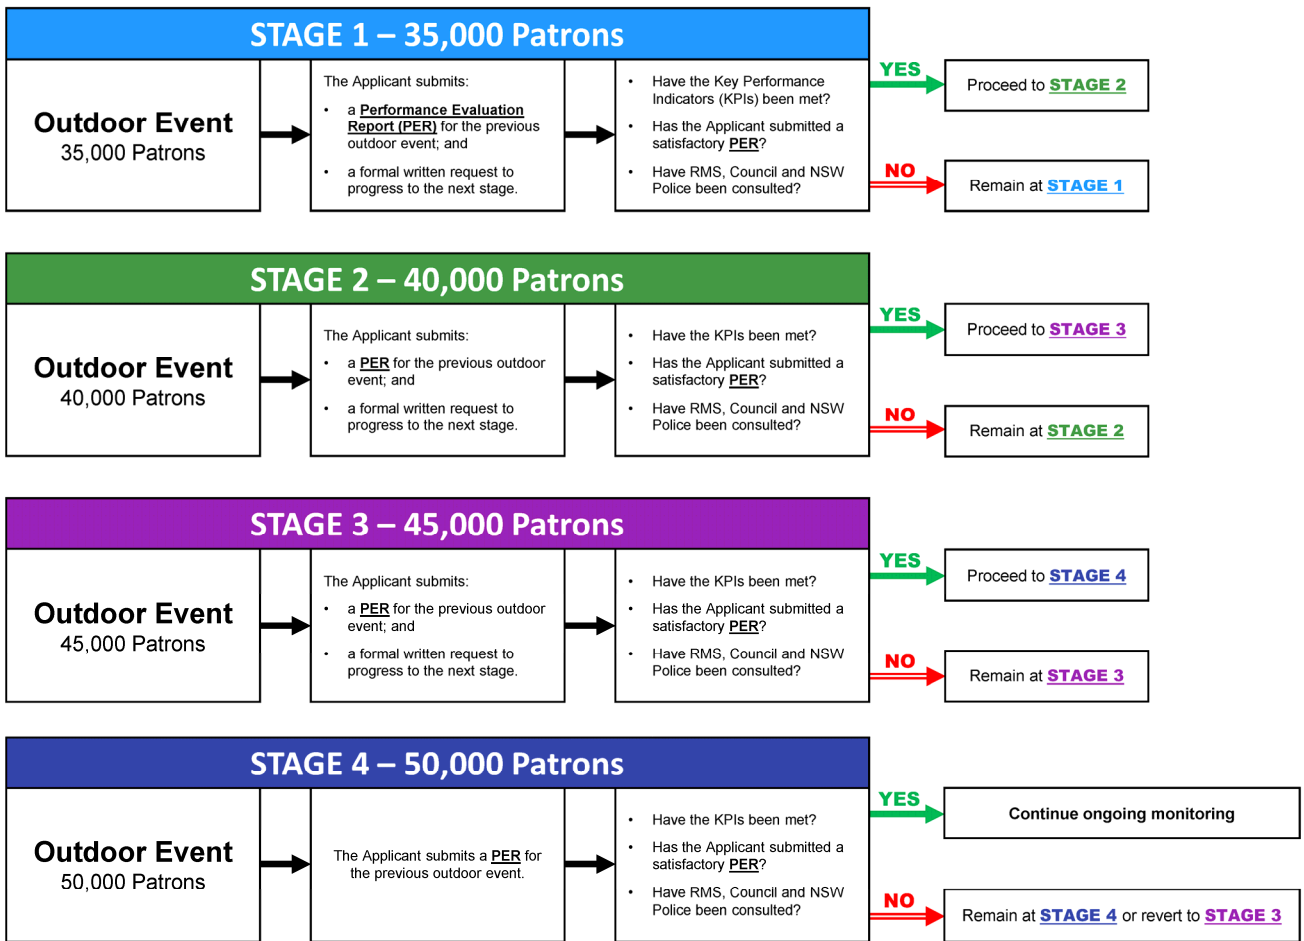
STAGE 1 – 35,000 Patrons

Outdoor Event
35,000 Patrons

The Applicant submits:
• a Performance Evaluation Report (PER) for the previous outdoor event; and
• a formal written request to progress to the next stage.

• Have the Key Performance Indicators (KPIs) been met?
• Has the Applicant submitted a satisfactory PER?
• Have RMS, Council and NSW Police been consulted?

YES
Proceed to STAGE 2

NO
Remain at STAGE 1

STAGE 2 – 40,000 Patrons

Outdoor Event
40,000 Patrons

The Applicant submits:
• a PER for the previous outdoor event; and
• a formal written request to progress to the next stage.

• Have the KPIs been met?
• Has the Applicant submitted a satisfactory PER?
• Have RMS, Council and NSW Police been consulted?

YES
Proceed to STAGE 3

NO
Remain at STAGE 2

STAGE 3 – 45,000 Patrons

Outdoor Event
45,000 Patrons

The Applicant submits:
• a PER for the previous outdoor event; and
• a formal written request to progress to the next stage.

• Have the KPIs been met?
• Has the Applicant submitted a satisfactory PER?
• Have RMS, Council and NSW Police been consulted?

YES
Proceed to STAGE 4

NO
Remain at STAGE 3

STAGE 4 – 50,000 Patrons

Outdoor Event
50,000 Patrons

The Applicant submits a PER for the previous outdoor event.

• Have the KPIs been met?
• Has the Applicant submitted a satisfactory PER?
• Have RMS, Council and NSW Police been consulted?

YES
Continue ongoing monitoring

NO
Remain at STAGE 4 or revert to STAGE 3